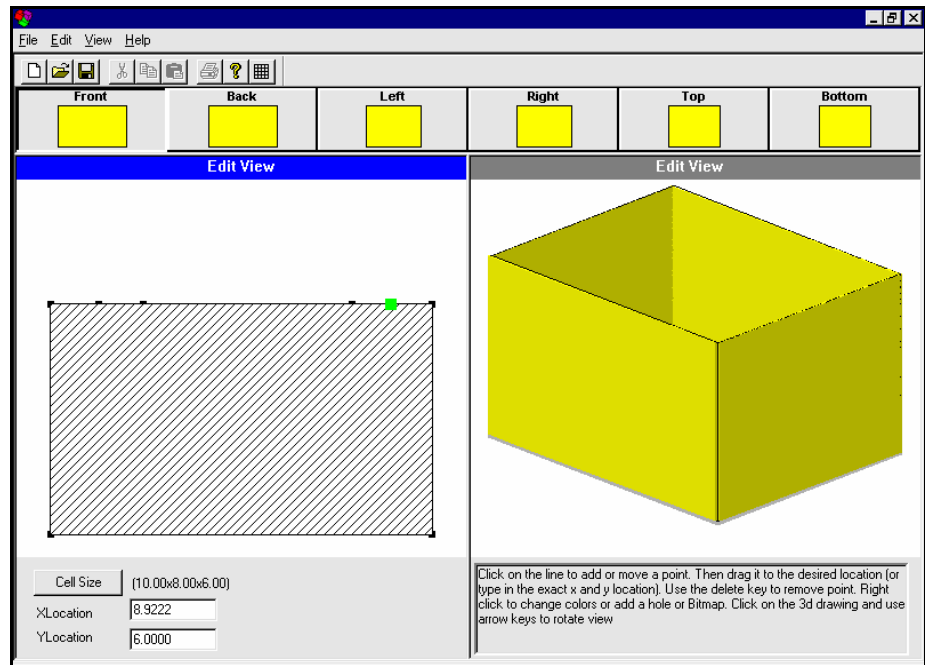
File Edit View Help

Front
Back
Left
Right
Top
Bottom

Edit View

Edit View

Cell Size (10.00x8.00x6.00)
XLocation 8.9222
YLocation 6.0000

Click on the line to add or move a point. Then drag it to the desired location (or type in the exact x and y location). Use the delete key to remove point. Right click to change colors or add a hole or Bitmap. Click on the 3d drawing and use arrow keys to rotate view